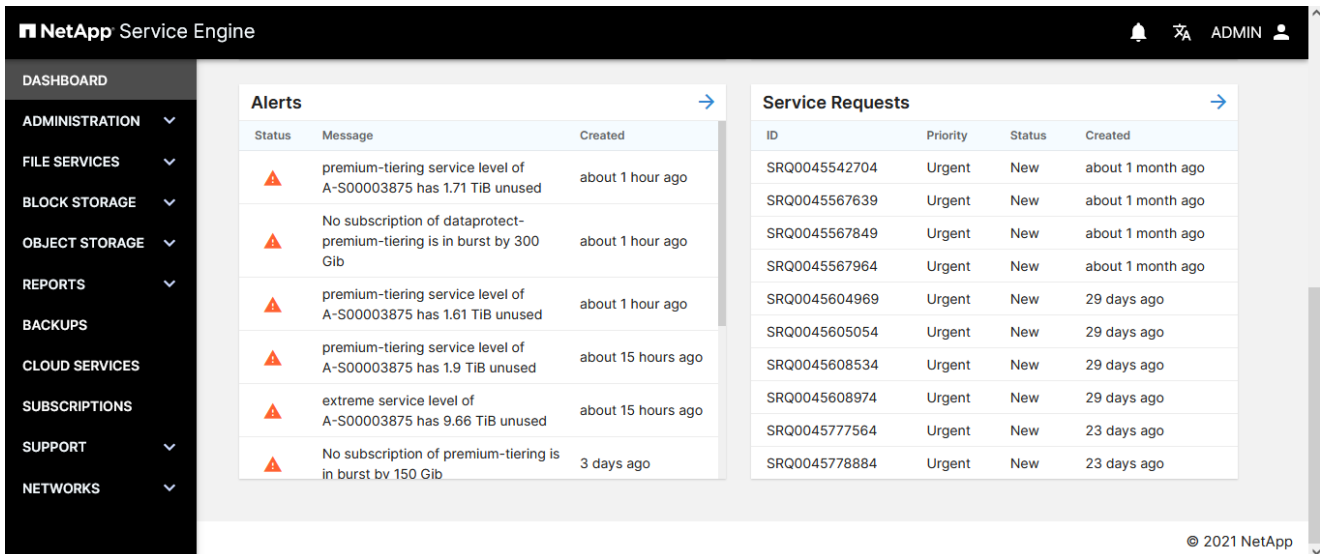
NetApp Service Engine

ADMIN

DASHBOARD
ADMINISTRATION
FILE SERVICES
BLOCK STORAGE
OBJECT STORAGE
REPORTS
BACKUPS
CLOUD SERVICES
SUBSCRIPTIONS
SUPPORT
NETWORKS

Alerts

| Status | Message | Created |
|---|---|---|
| | premium-tiering service level of A-S00003875 has 1.71 TiB unused | about 1 hour ago |
| | No subscription of dataprotect-premium-tiering is in burst by 300 Gib | about 1 hour ago |
| | premium-tiering service level of A-S00003875 has 1.61 TiB unused | about 1 hour ago |
| | premium-tiering service level of A-S00003875 has 1.9 TiB unused | about 15 hours ago |
| | extreme service level of A-S00003875 has 9.66 TiB unused | about 15 hours ago |
| | No subscription of premium-tiering is in burst by 150 Gib | 3 days ago |

Service Requests

| ID | Priority | Status | Created |
|---|---|---|---|
| SRQ0045542704 | Urgent | New | about 1 month ago |
| SRQ0045567639 | Urgent | New | about 1 month ago |
| SRQ0045567849 | Urgent | New | about 1 month ago |
| SRQ0045567964 | Urgent | New | about 1 month ago |
| SRQ0045604969 | Urgent | New | 29 days ago |
| SRQ0045605054 | Urgent | New | 29 days ago |
| SRQ0045608534 | Urgent | New | 29 days ago |
| SRQ0045608974 | Urgent | New | 29 days ago |
| SRQ0045777564 | Urgent | New | 23 days ago |
| SRQ0045778884 | Urgent | New | 23 days ago |

© 2021 NetApp